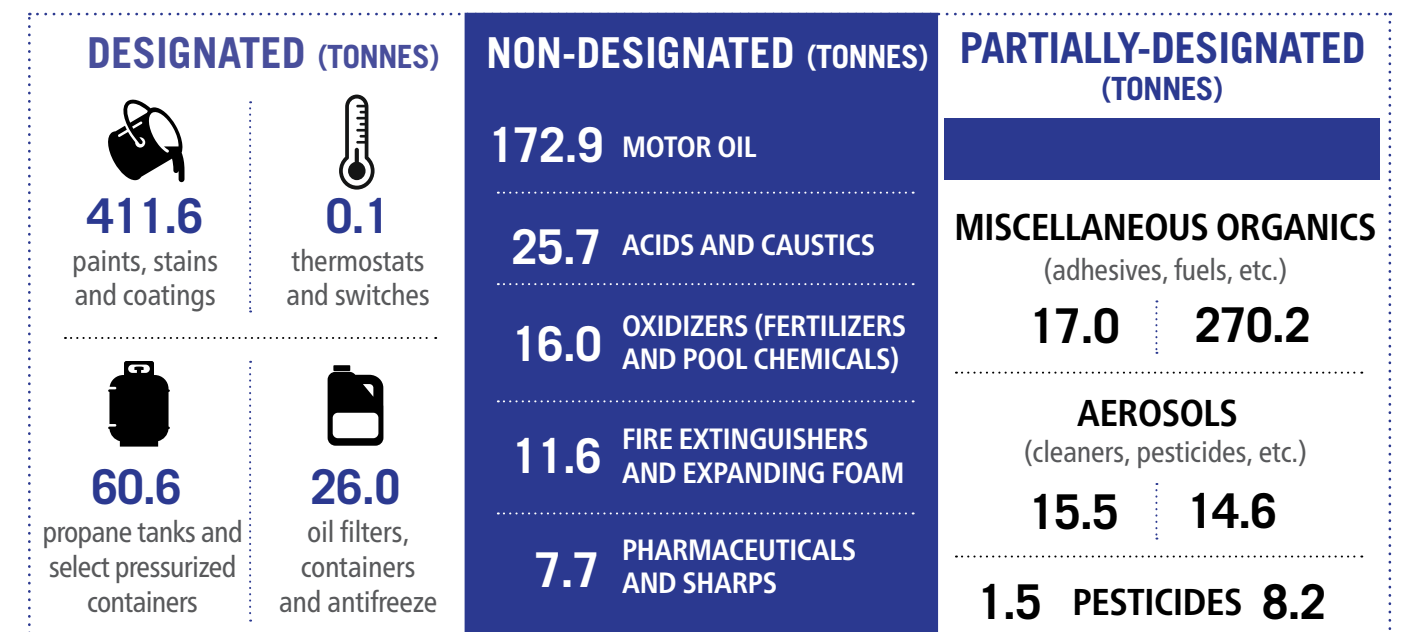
DESIGNATED (TONNES)

411.6
paints, stains and coatings

0.1
thermostats and switches

60.6
propane tanks and select pressurized containers

26.0
oil filters, containers and antifreeze

NON-DESIGNATED (TONNES)

172.9 MOTOR OIL

25.7 ACIDS AND CAUSTICS

16.0 OXIDIZERS (FERTILIZERS AND POOL CHEMICALS)

11.6 FIRE EXTINGUISHERS AND EXPANDING FOAM

7.7 PHARMACEUTICALS AND SHARPS

PARTIALLY-DESIGNATED (TONNES)

MISCELLANEOUS ORGANICS
(adhesives, fuels, etc.)
17.0 | 270.2

AEROSOLS
(cleaners, pesticides, etc.)
15.5 | 14.6

1.5 PESTICIDES 8.2